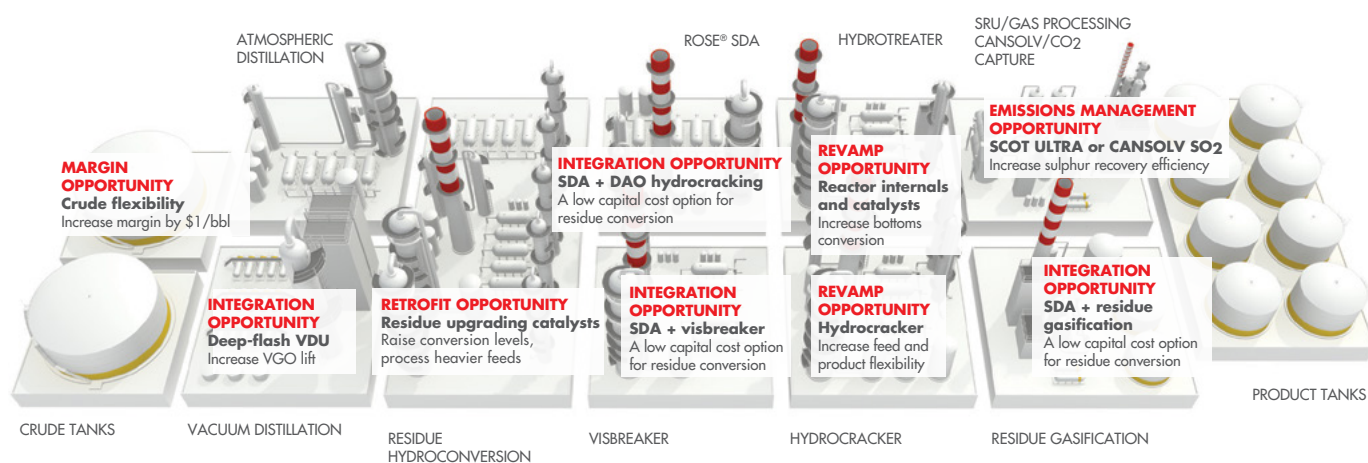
ATMOSPHERIC DISTILLATION

ROSE® SDA

HYDROTREATER

SRU/GAS PROCESSING CANSOLV/$CO_2$ CAPTURE

EMISSIONS MANAGEMENT OPPORTUNITY
SCOT ULTRA or CANSOLV $SO_2$
Increase sulphur recovery efficiency

MARGIN OPPORTUNITY
Crude flexibility
Increase margin by $1/bbl

INTEGRATION OPPORTUNITY
SDA + DAO hydrocracking
A low capital cost option for residue conversion

REVAMP OPPORTUNITY
Reactor internals and catalysts
Increase bottoms conversion

INTEGRATION OPPORTUNITY
Deep-flash VDU
Increase VGO lift

RETROFIT OPPORTUNITY
Residue upgrading catalysts
Raise conversion levels, process heavier feeds

INTEGRATION OPPORTUNITY
SDA + visbreaker
A low capital cost option for residue conversion

REVAMP OPPORTUNITY
Hydrocracker
Increase feed and product flexibility

INTEGRATION OPPORTUNITY
SDA + residue gasification
A low capital cost option for residue conversion

PRODUCT TANKS

CRUDE TANKS

VACUUM DISTILLATION

RESIDUE HYDROCONVERSION

VISBREAKER

HYDROCRACKER

RESIDUE GASIFICATION